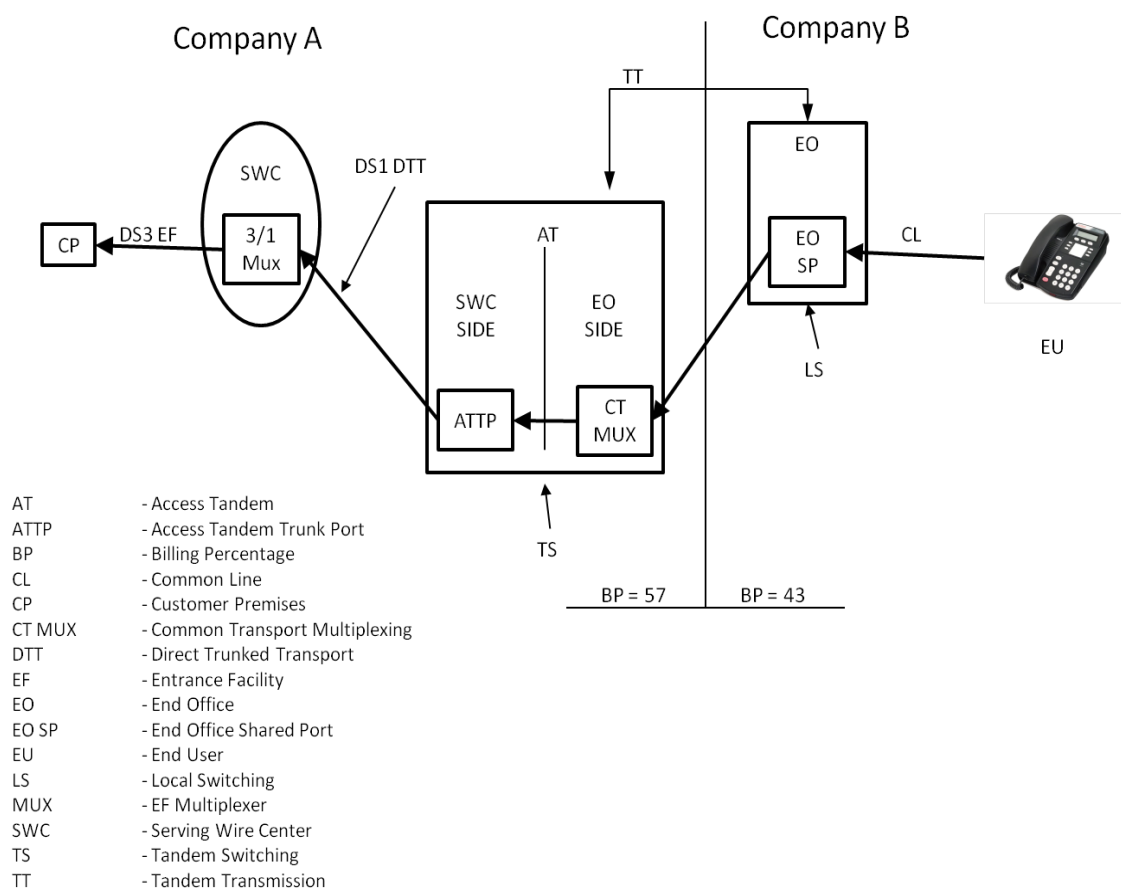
Company A

Company B

TT

SWC

DS1 DTT

EO

CP

DS3 EF

3/1 Mux

AT

SWC SIDE

EO SIDE

EO SP

CL

LS

EU

ATTP

CT MUX

TS

BP = 57

BP = 43

| | |
|---|---|
| AT | - Access Tandem |
| ATTP | - Access Tandem Trunk Port |
| BP | - Billing Percentage |
| CL | - Common Line |
| CP | - Customer Premises |
| CT MUX | - Common Transport Multiplexing |
| DTT | - Direct Trunked Transport |
| EF | - Entrance Facility |
| EO | - End Office |
| EO SP | - End Office Shared Port |
| EU | - End User |
| LS | - Local Switching |
| MUX | - EF Multiplexer |
| SWC | - Serving Wire Center |
| TS | - Tandem Switching |
| TT | - Tandem Transmission |